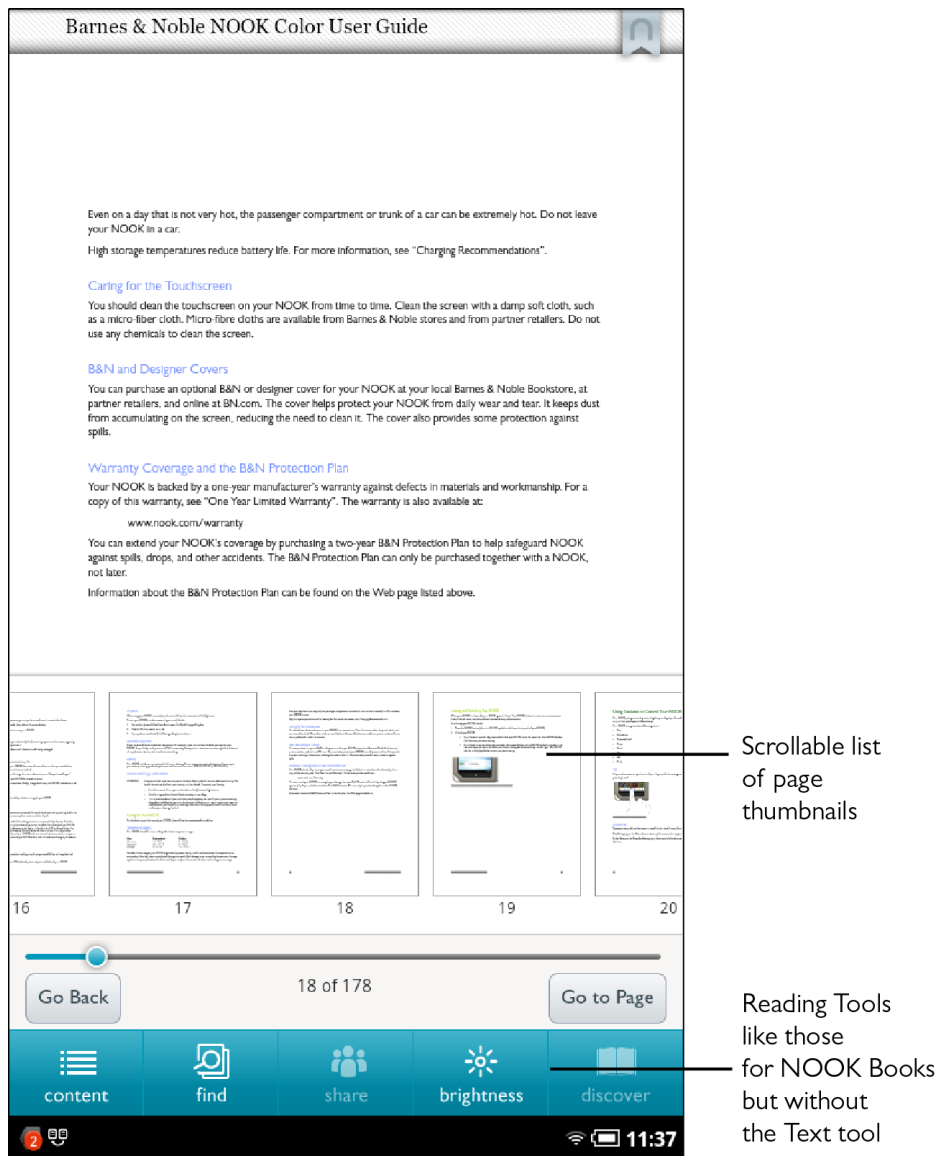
Barnes & Noble NOOK Color User Guide

Even on a day that is not very hot, the passenger compartment or trunk of a car can be extremely hot. Do not leave your NOOK in a car.

High storage temperatures reduce battery life. For more information, see "Charging Recommendations".

Caring for the Touchscreen

You should clean the touchscreen on your NOOK from time to time. Clean the screen with a damp soft cloth, such as a micro-fiber cloth. Micro-fibre cloths are available from Barnes & Noble stores and from partner retailers. Do not use any chemicals to clean the screen.

B&N and Designer Covers

You can purchase an optional B&N or designer cover for your NOOK at your local Barnes & Noble Bookstore, at partner retailers, and online at BN.com. The cover helps protect your NOOK from daily wear and tear. It keeps dust from accumulating on the screen, reducing the need to clean it. The cover also provides some protection against spills.

Warranty Coverage and the B&N Protection Plan

Your NOOK is backed by a one-year manufacturer's warranty against defects in materials and workmanship. For a copy of this warranty, see "One Year Limited Warranty". The warranty is also available at:

www.nook.com/warranty

You can extend your NOOK's coverage by purchasing a two-year B&N Protection Plan to help safeguard NOOK against spills, drops, and other accidents. The B&N Protection Plan can only be purchased together with a NOOK, not later.

Information about the B&N Protection Plan can be found on the Web page listed above.

16 17 18 19 20

Scrollable list of page thumbnails

18 of 178

Go Back

Go to Page

content find share brightness discover

Reading Tools like those for NOOK Books but without the Text tool

2

11:37